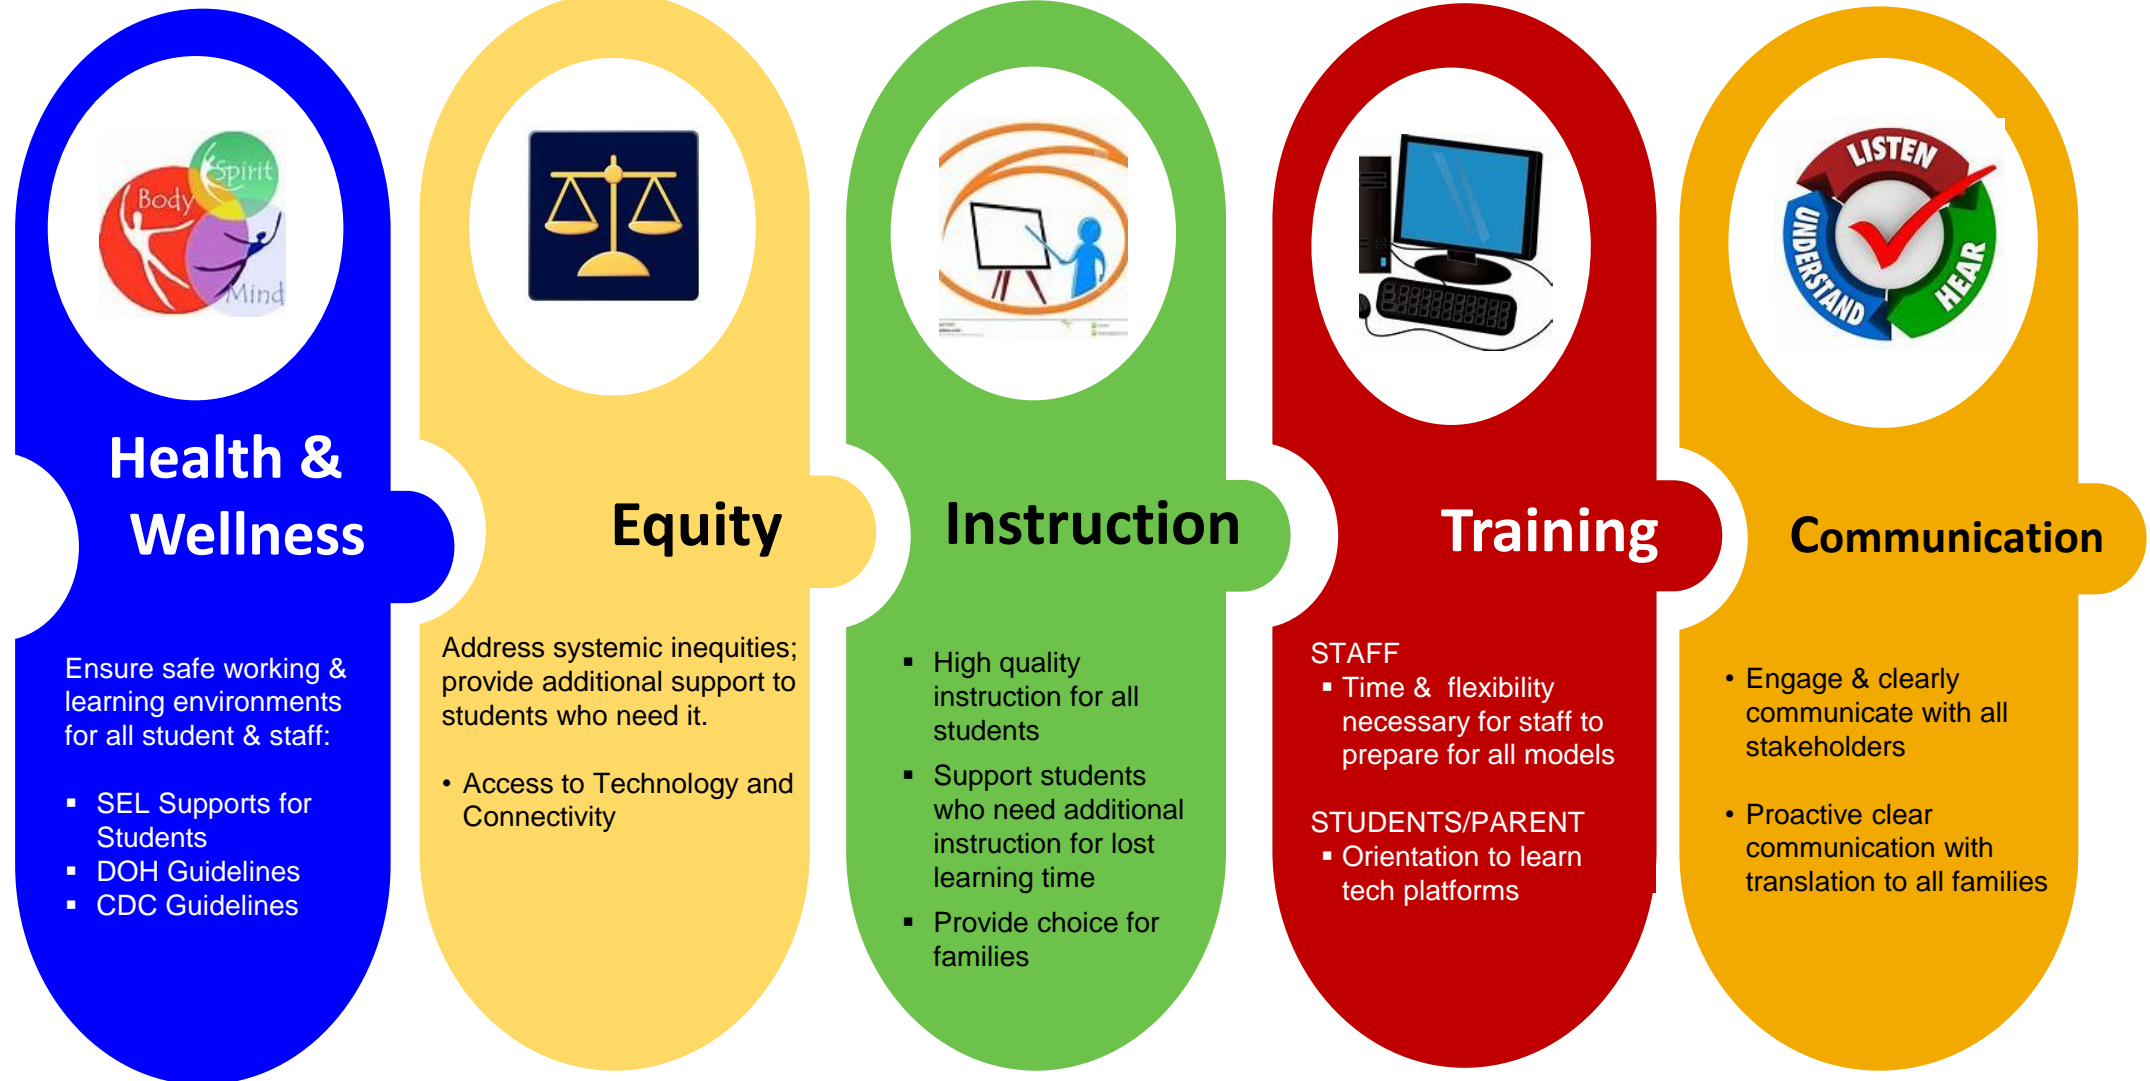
Body Spirit Mind

Health & Wellness

Ensure safe working & learning environments for all student & staff:

- SEL Supports for Students
- DOH Guidelines
- CDC Guidelines

Equity

Address systemic inequities; provide additional support to students who need it.

- Access to Technology and Connectivity

Instruction

- High quality instruction for all students
- Support students who need additional instruction for lost learning time
- Provide choice for families

Training

STAFF
- Time & flexibility necessary for staff to prepare for all models

STUDENTS/PARENT
- Orientation to learn tech platforms

LISTEN UNDERSTAND HEAR

Communication

- Engage & clearly communicate with all stakeholders
- Proactive clear communication with translation to all families